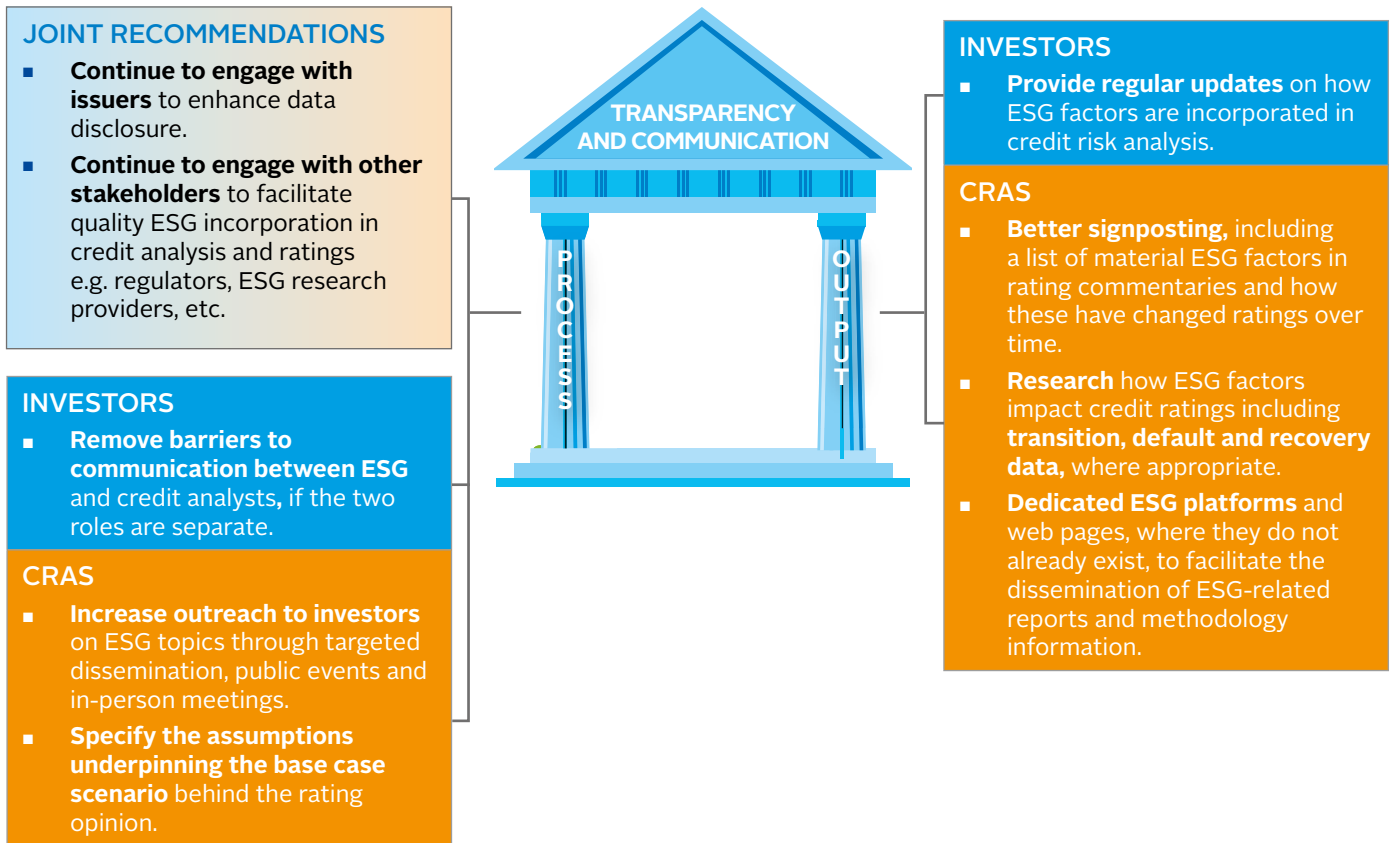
JOINT RECOMMENDATIONS

- Continue to engage with issuers to enhance data disclosure.
- Continue to engage with other stakeholders to facilitate quality ESG incorporation in credit analysis and ratings e.g. regulators, ESG research providers, etc.

INVESTORS

- Remove barriers to communication between ESG and credit analysts, if the two roles are separate.

CRAS

- Increase outreach to investors on ESG topics through targeted dissemination, public events and in-person meetings.
- Specify the assumptions underpinning the base case scenario behind the rating opinion.

TRANSPARENCY AND COMMUNICATION

PROCESS

OUTPUT

INVESTORS

- Provide regular updates on how ESG factors are incorporated in credit risk analysis.

CRAS

- Better signposting, including a list of material ESG factors in rating commentaries and how these have changed ratings over time.
- Research how ESG factors impact credit ratings including transition, default and recovery data, where appropriate.
- Dedicated ESG platforms and web pages, where they do not already exist, to facilitate the dissemination of ESG-related reports and methodology information.